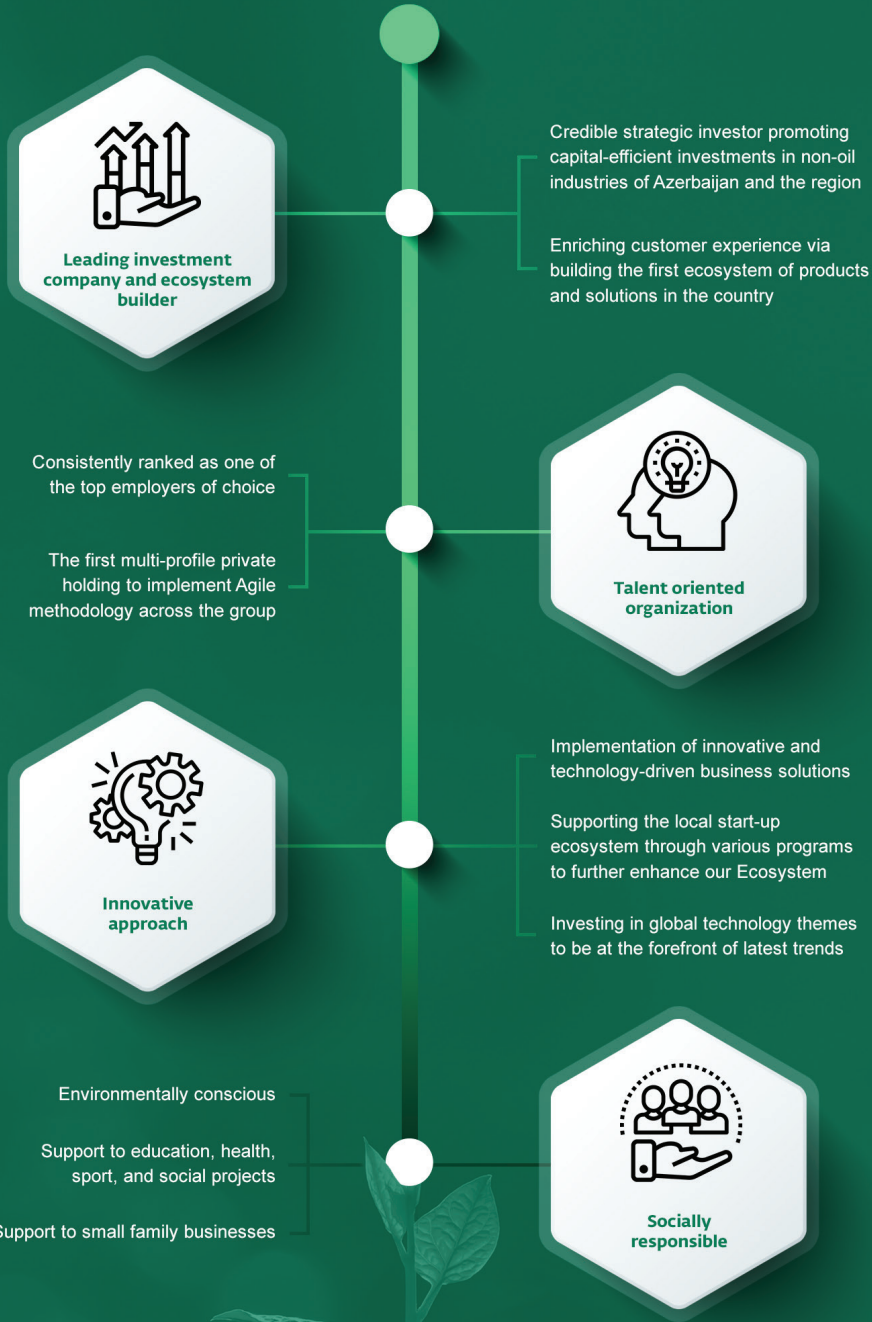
Leading investment company and ecosystem builder

Credible strategic investor promoting capital-efficient investments in non-oil industries of Azerbaijan and the region

Enriching customer experience via building the first ecosystem of products and solutions in the country

Consistently ranked as one of the top employers of choice

The first multi-profile private holding to implement Agile methodology across the group

Talent oriented organization

Innovative approach

Implementation of innovative and technology-driven business solutions

Supporting the local start-up ecosystem through various programs to further enhance our Ecosystem

Investing in global technology themes to be at the forefront of latest trends

Environmentally conscious

Support to education, health, sport, and social projects

upport to small family businesses

Socially responsible